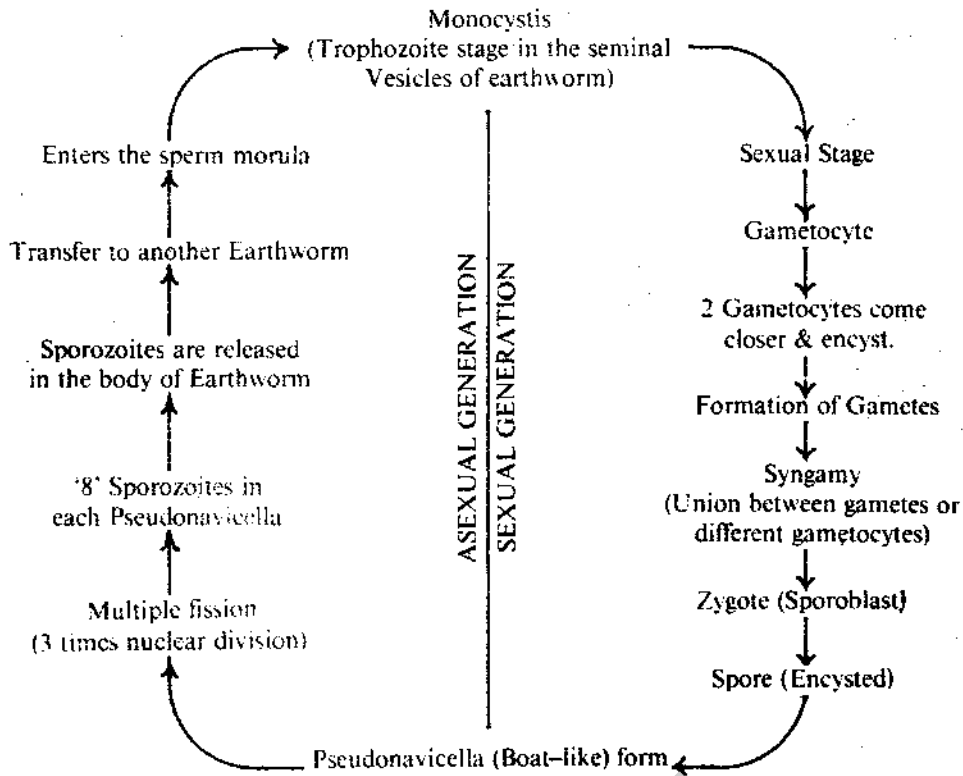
Monocystis
(Trophozoite stage in the seminal Vesicles of earthworm)

Sexual Stage

Gametocyte

2 Gametocytes come closer & encyst.

Formation of Gametes

Syngamy
(Union between gametes or different gametocytes)

Zygote (Sporoblast)

Spore (Encysted)

Pseudonavicella (Boat–like) form

Multiple fission
(3 times nuclear division)

'8' Sporozoites in each Pseudonavicella

Sporozoites are released in the body of Earthworm

Transfer to another Earthworm

Enters the sperm morula

ASEXUAL GENERATION

SEXUAL GENERATION